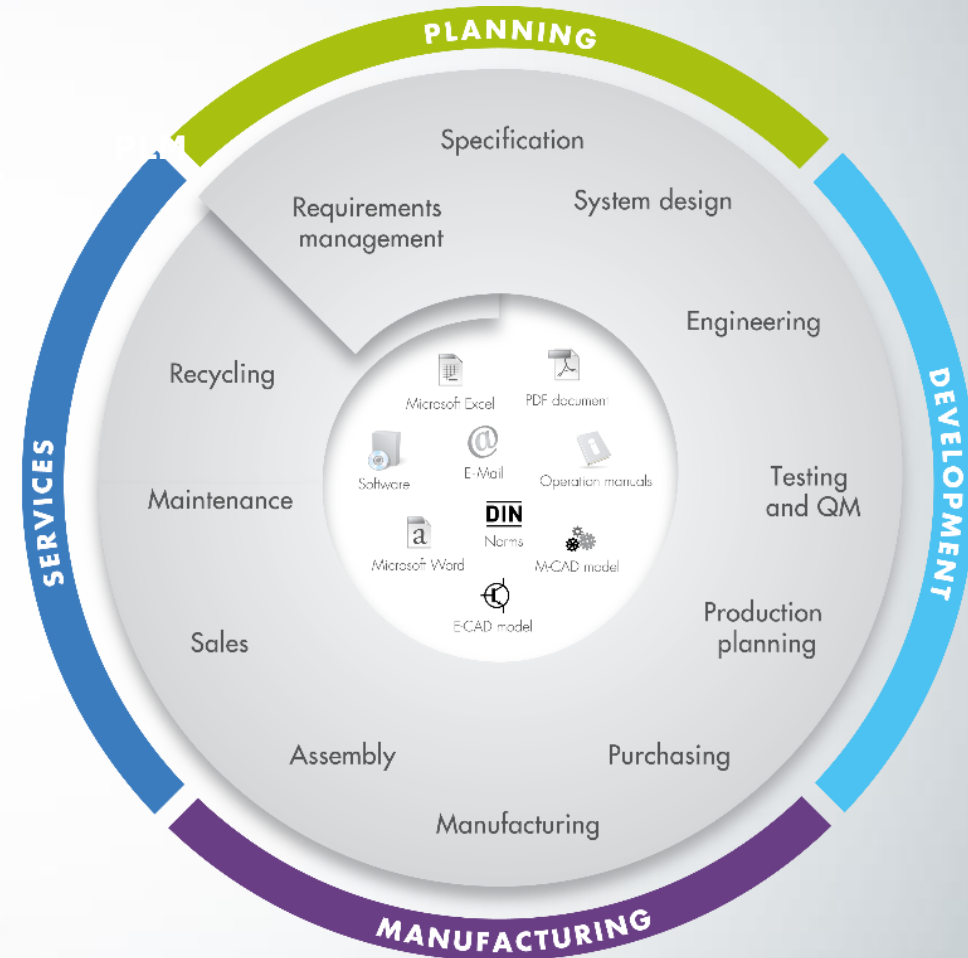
PLANNING

DEVELOPMENT

MANUFACTURING

SERVICES

Specification

Requirements management

System design

Engineering

Testing and QM

Production planning

Purchasing

Manufacturing

Assembly

Sales

Maintenance

Recycling

Microsoft Excel

PDF document

Software

E-Mail

Operation manuals

DIN

Norms

Microsoft Word

M-CAD model

E-CAD model